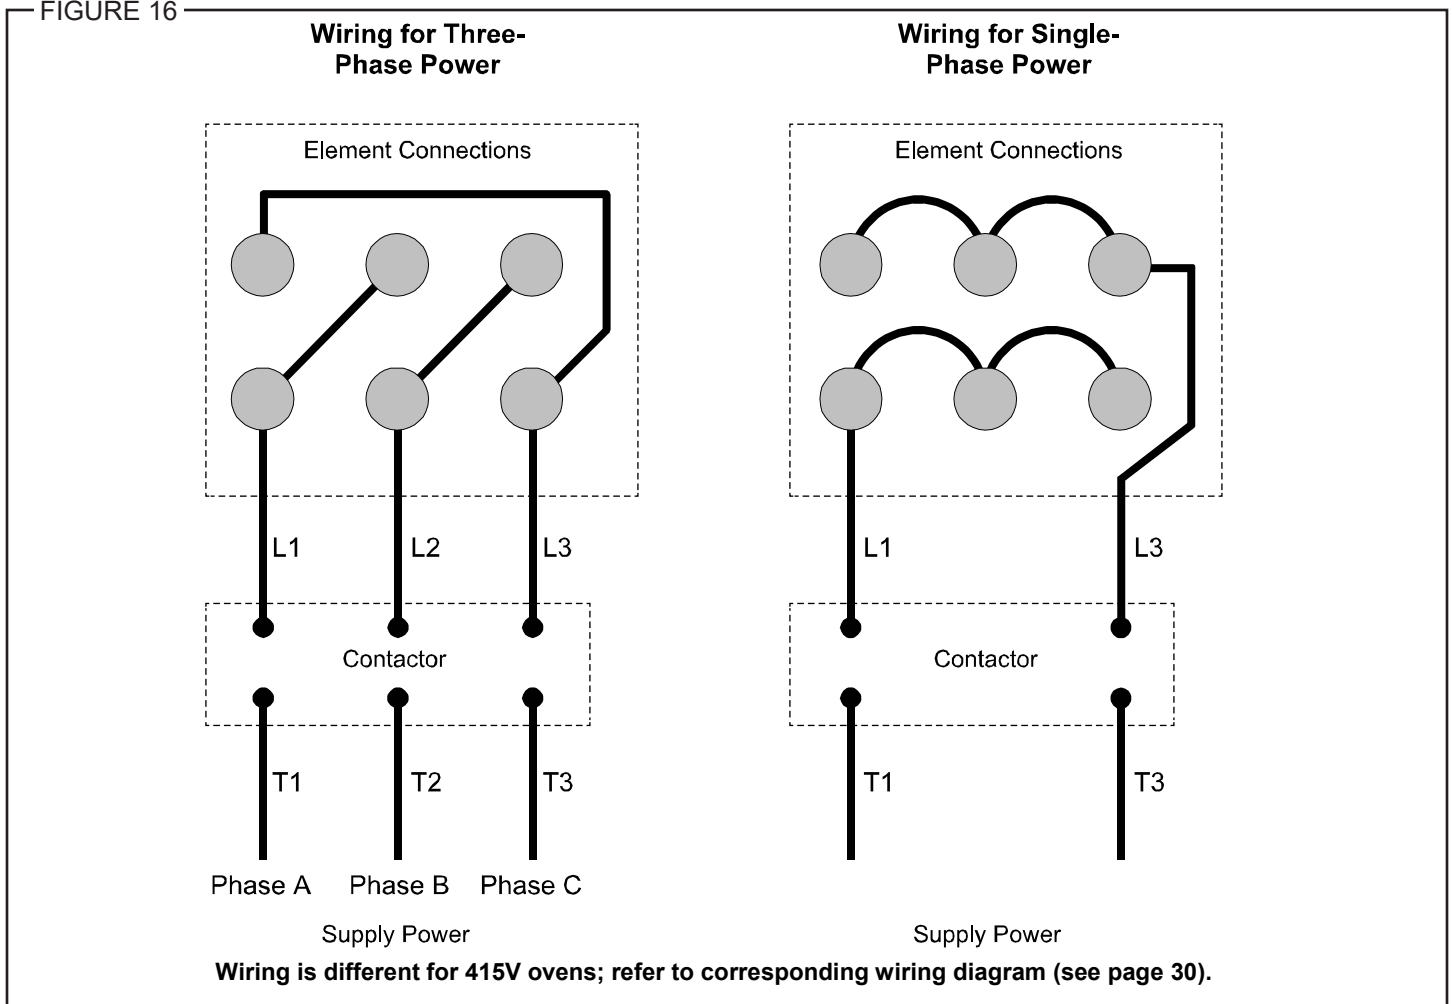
FIGURE 16

Wiring for Three-Phase Power

Element Connections

L1 L2 L3

Contactor

T1 T2 T3

Phase A Phase B Phase C

Supply Power

Wiring for Single-Phase Power

Element Connections

L1 L3

Contactor

T1 T3

Supply Power

Wiring is different for 415V ovens; refer to corresponding wiring diagram (see page 30).